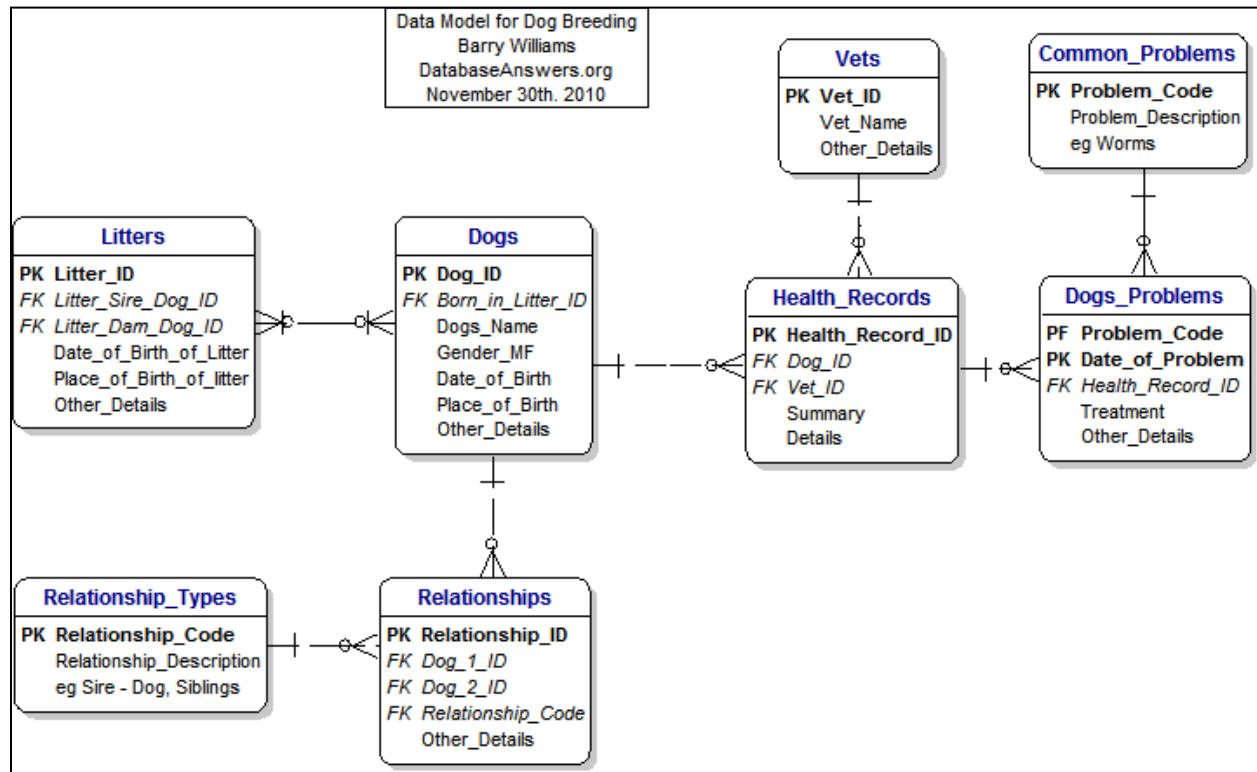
Data Model for Dog Breeding
Barry Williams
DatabaseAnswers.org
November 30th. 2010

Vets
PK Vet_ID
Vet_Name
Other_Details

Common_Problems
PK Problem_Code
Problem_Description
eg Worms

Litters
PK Litter_ID
FK Litter_Sire_Dog_ID
FK Litter_Dam_Dog_ID
Date_of_Birth_of_Litter
Place_of_Birth_of_litter
Other_Details

Dogs
PK Dog_ID
FK Born_in_Litter_ID
Dogs_Name
Gender_MF
Date_of_Birth
Place_of_Birth
Other_Details

Health_Records
PK Health_Record_ID
FK Dog_ID
FK Vet_ID
Summary
Details

Dogs_Problems
PF Problem_Code
PK Date_of_Problem
FK Health_Record_ID
Treatment
Other_Details

Relationship_Types
PK Relationship_Code
Relationship_Description
eg Sire - Dog, Siblings

Relationships
PK Relationship_ID
FK Dog_1_ID
FK Dog_2_ID
FK Relationship_Code
Other_Details